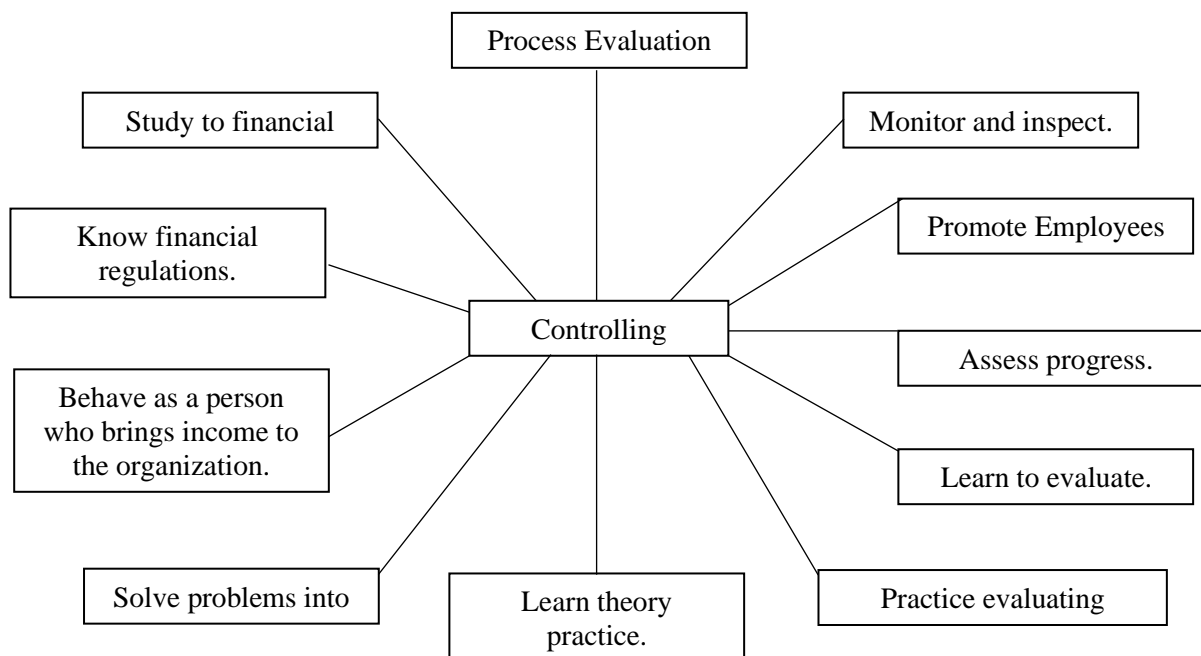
Process Evaluation

Study to financial

Monitor and inspect.

Promote Employees

Know financial regulations.

Controlling

Assess progress.

Behave as a person who brings income to the organization.

Learn to evaluate.

Solve problems into

Learn theory practice.

Practice evaluating